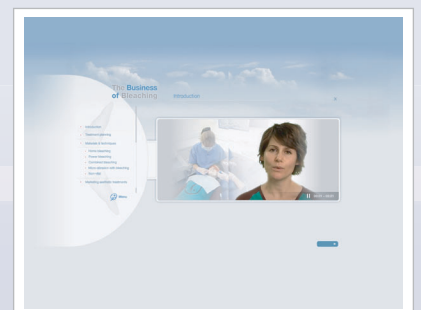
The Business of Bleaching

Introduction

×

Introduction

Treatment planning

Materials & techniques

Power bleaching

Home bleaching

Combined bleaching

Before bleach with bleaching

Your role

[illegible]

Menu